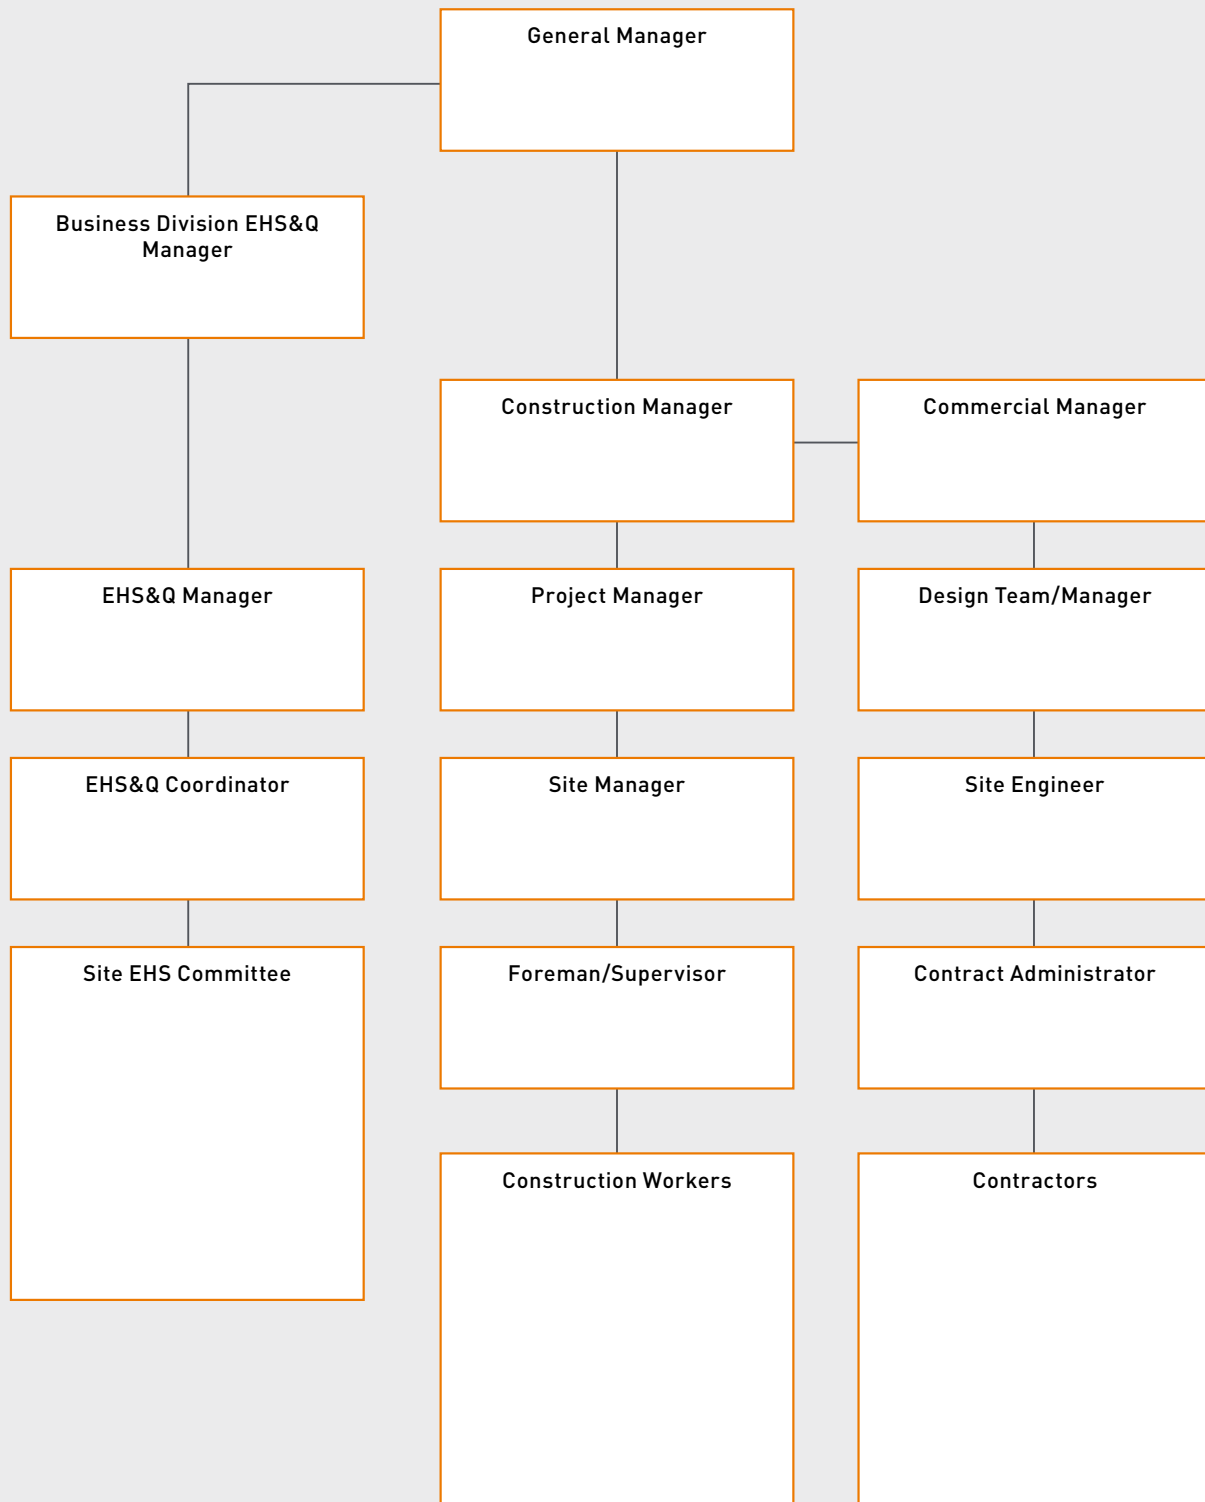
General Manager

Business Division EHS&Q Manager

Construction Manager

Commercial Manager

EHS&Q Manager

Project Manager

Design Team/Manager

EHS&Q Coordinator

Site Manager

Site Engineer

Site EHS Committee

Foreman/Supervisor

Contract Administrator

Construction Workers

Contractors